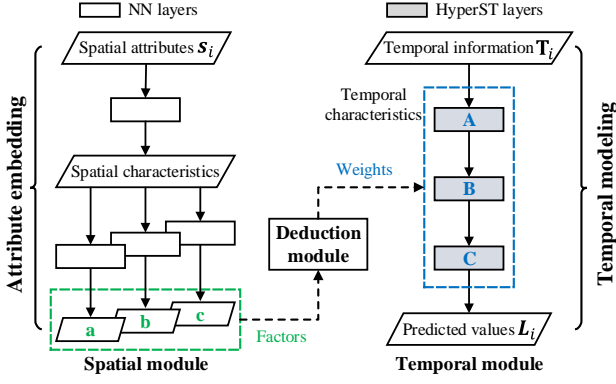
NN layers

HyperST layers

Attribute embedding

Spatial attributes $s_i$

Spatial characteristics

a

b

c

Factors

Spatial module

Deduction module

Weights

Temporal information $\mathbf{T}_i$

Temporal characteristics

A

B

C

Predicted values $L_i$

Temporal module

Temporal modeling